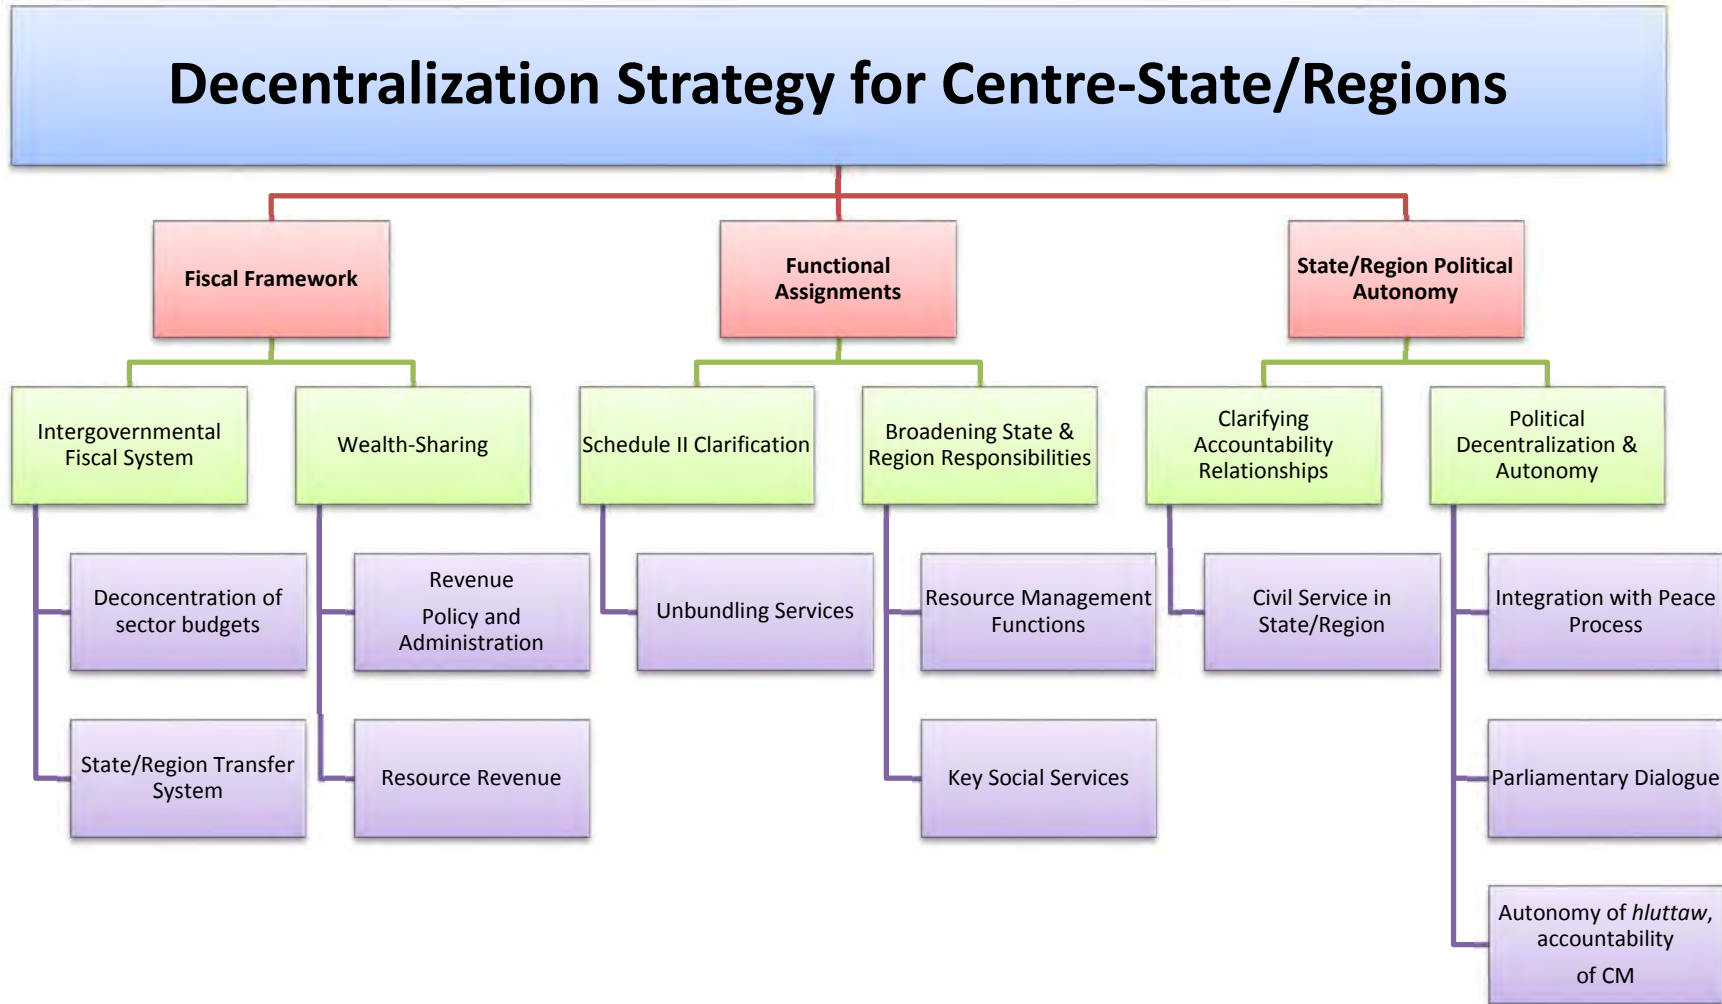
Decentralization Strategy for Centre-State/Regions

Fiscal Framework

Intergovernmental Fiscal System

Deconcentration of sector budgets

State/Region Transfer System

Wealth-Sharing

Revenue Policy and Administration

Resource Revenue

Functional Assignments

Schedule II Clarification

Unbundling Services

Broadening State & Region Responsibilities

Resource Management Functions

Key Social Services

State/Region Political Autonomy

Clarifying Accountability Relationships

Civil Service in State/Region

Political Decentralization & Autonomy

Integration with Peace Process

Parliamentary Dialogue

Autonomy of *hluttaw*, accountability of CM